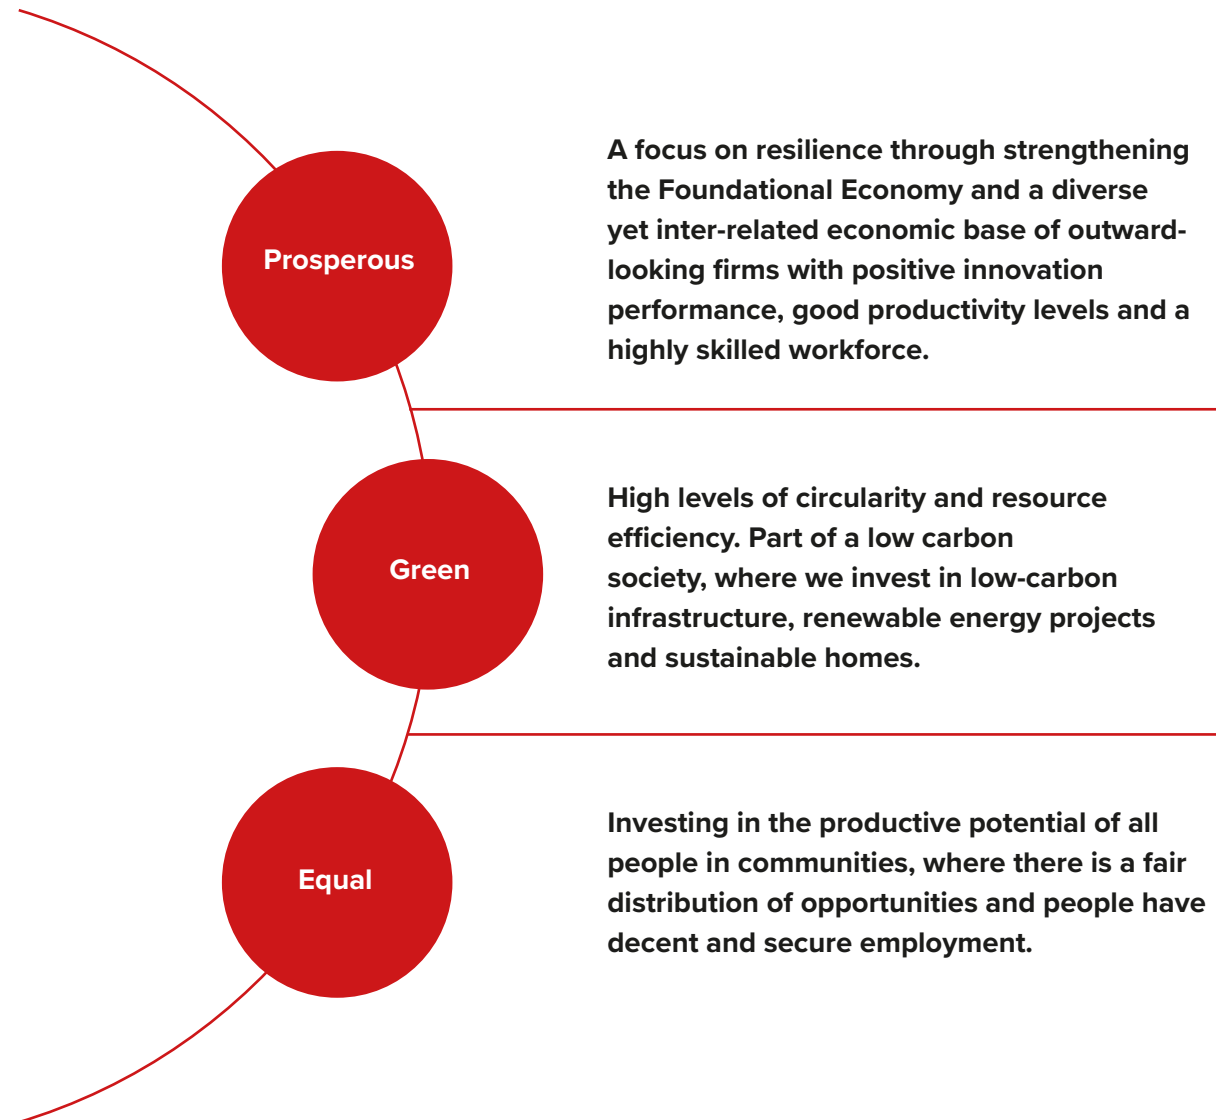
Prosperous

A focus on resilience through strengthening the Foundational Economy and a diverse yet inter-related economic base of outward-looking firms with positive innovation performance, good productivity levels and a highly skilled workforce.

Green

High levels of circularity and resource efficiency. Part of a low carbon society, where we invest in low-carbon infrastructure, renewable energy projects and sustainable homes.

Equal

Investing in the productive potential of all people in communities, where there is a fair distribution of opportunities and people have decent and secure employment.